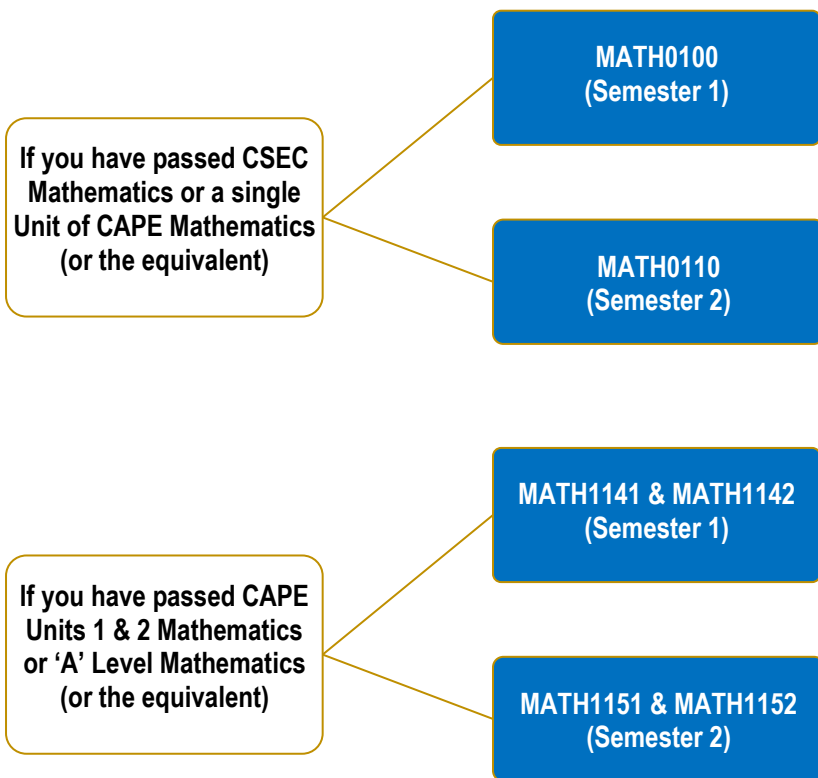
If you have passed CSEC Mathematics or a single Unit of CAPE Mathematics (or the equivalent)

MATH0100
(Semester 1)

MATH0110
(Semester 2)

If you have passed CAPE Units 1 & 2 Mathematics or 'A' Level Mathematics (or the equivalent)

MATH1141 & MATH1142
(Semester 1)

MATH1151 & MATH1152
(Semester 2)